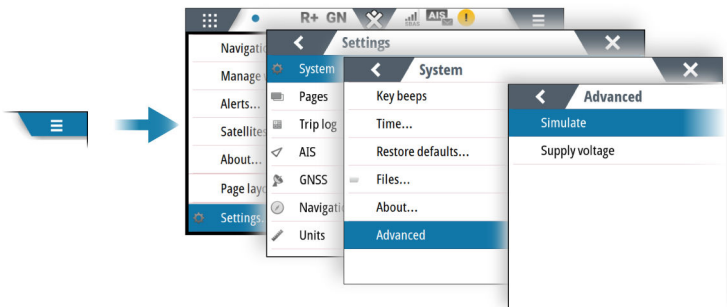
R+ GN

AIS

Navigatio

Manage

Alerts...

Satellites

About...

Page layo

Settings

Settings

System

Pages

Trip log

AIS

GNSS

Navigatio

Units

System

Key beeps

Time...

Restore defaults...

Files...

About...

Advanced

Advanced

Simulate

Supply voltage